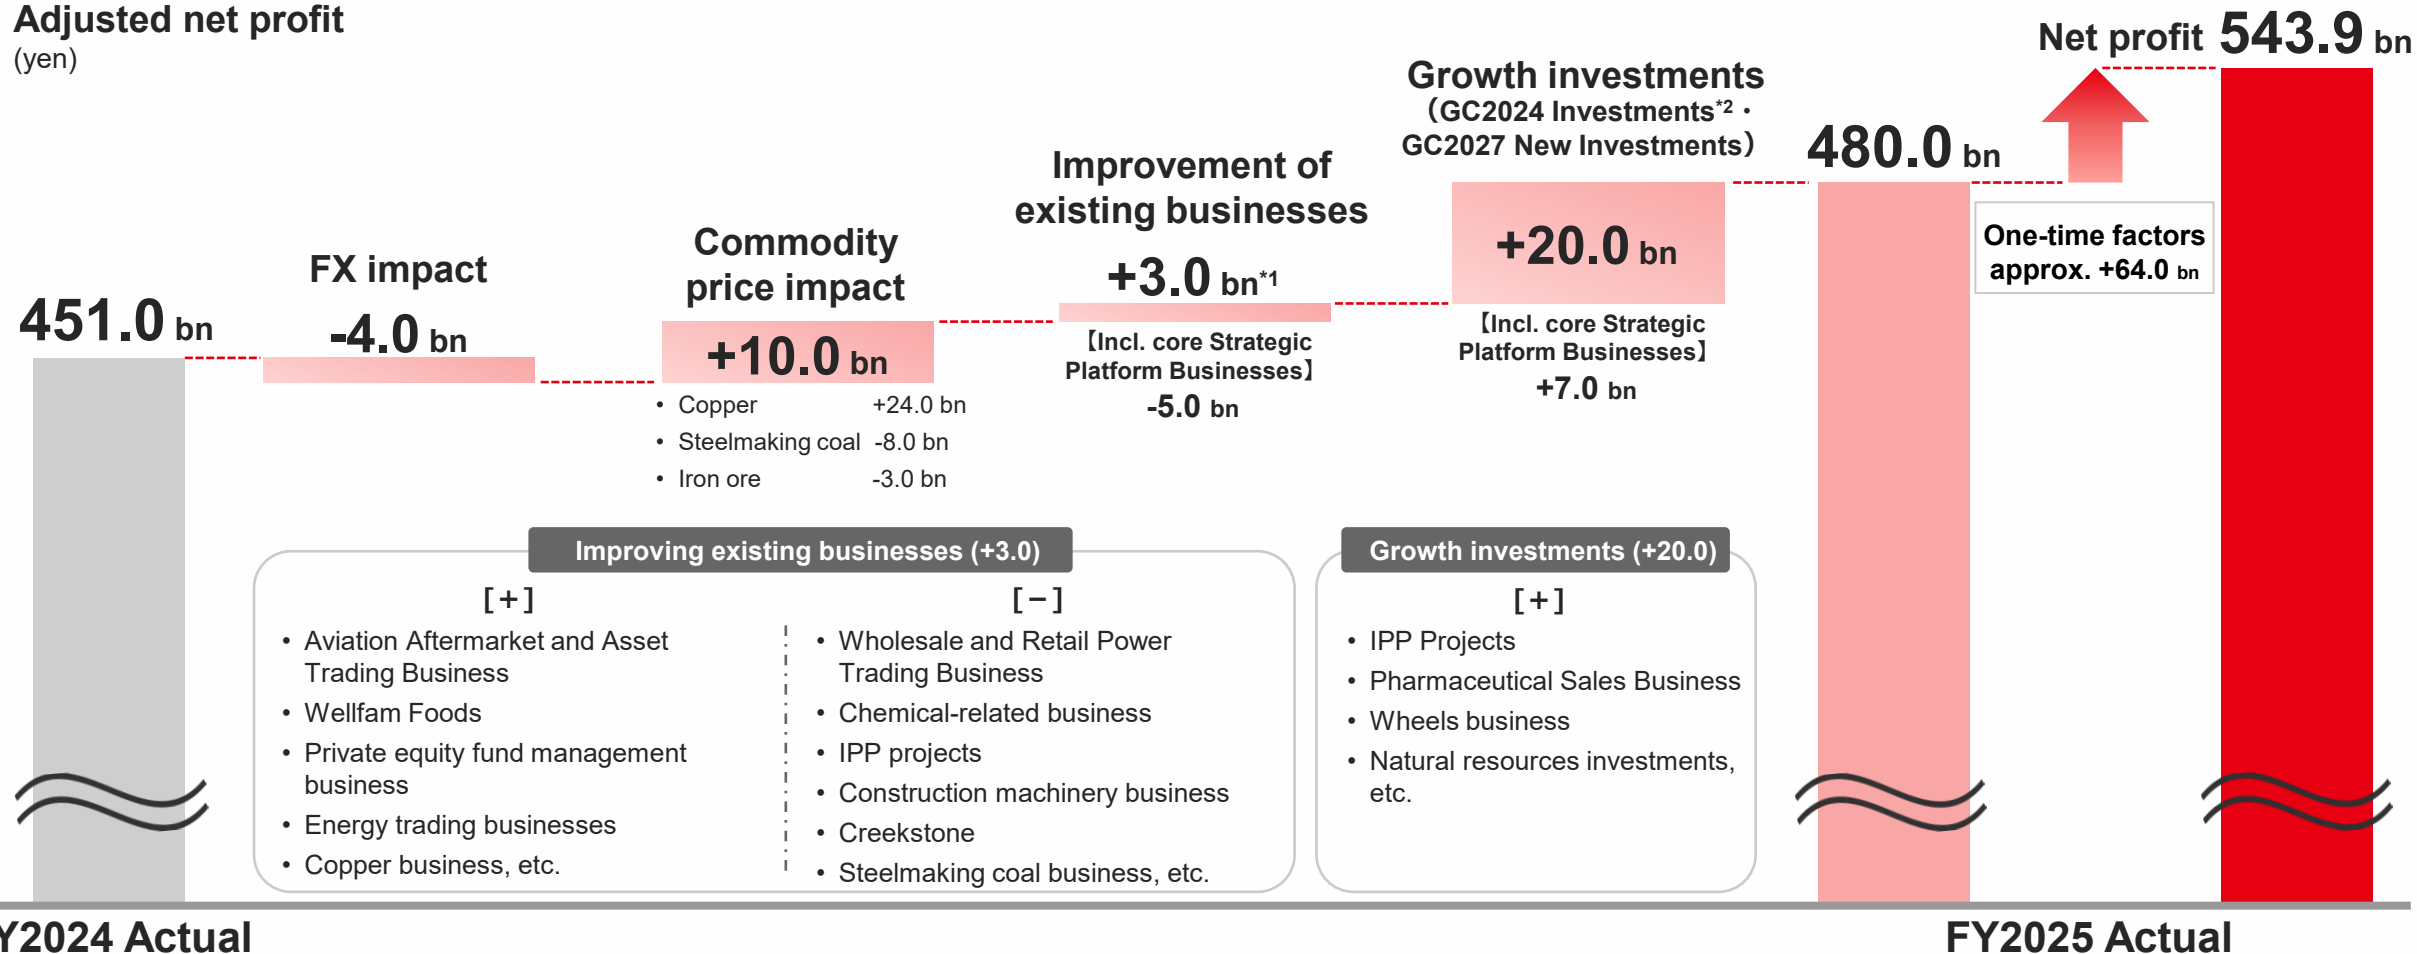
Adjusted net profit
(yen)

Net profit 543.9 bn

451.0 bn

FX impact
-4.0 bn

Commodity price impact
+10.0 bn
• Copper +24.0 bn
• Steelmaking coal -8.0 bn
• Iron ore -3.0 bn

Improvement of existing businesses
+3.0 bn*1
【Incl. core Strategic Platform Businesses】
-5.0 bn

Growth investments
(GC2024 Investments*2・GC2027 New Investments)
+20.0 bn
【Incl. core Strategic Platform Businesses】
+7.0 bn

480.0 bn

One-time factors approx. +64.0 bn

Improving existing businesses (+3.0)
[+]
• Aviation Aftermarket and Asset Trading Business
• Wellfam Foods
• Private equity fund management business
• Energy trading businesses
• Copper business, etc.
[−]
• Wholesale and Retail Power Trading Business
• Chemical-related business
• IPP projects
• Construction machinery business
• Creekstone
• Steelmaking coal business, etc.

Growth investments (+20.0)
[+]
• IPP Projects
• Pharmaceutical Sales Business
• Wheels business
• Natural resources investments, etc.

Y2024 Actual

FY2025 Actual